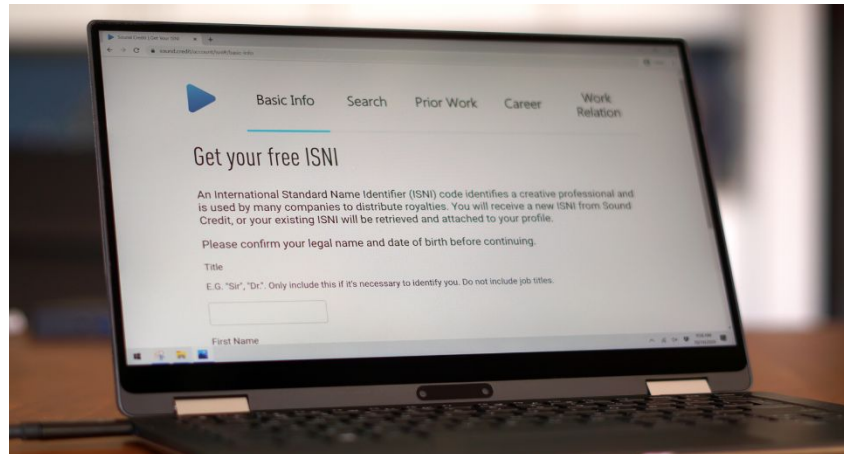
Sound Credit | Get Your ISNI

sound.credit/account/isni/basic-info

Basic Info

Search

Prior Work

Career

Work Relation

Get your free ISNI

An International Standard Name Identifier (ISNI) code identifies a creative professional and is used by many companies to distribute royalties. You will receive a new ISNI from Sound Credit, or your existing ISNI will be retrieved and attached to your profile.

Please confirm your legal name and date of birth before continuing.

Title

E.G. "Sir", "Dr.". Only include this if it's necessary to identify you. Do not include job titles.

First Name